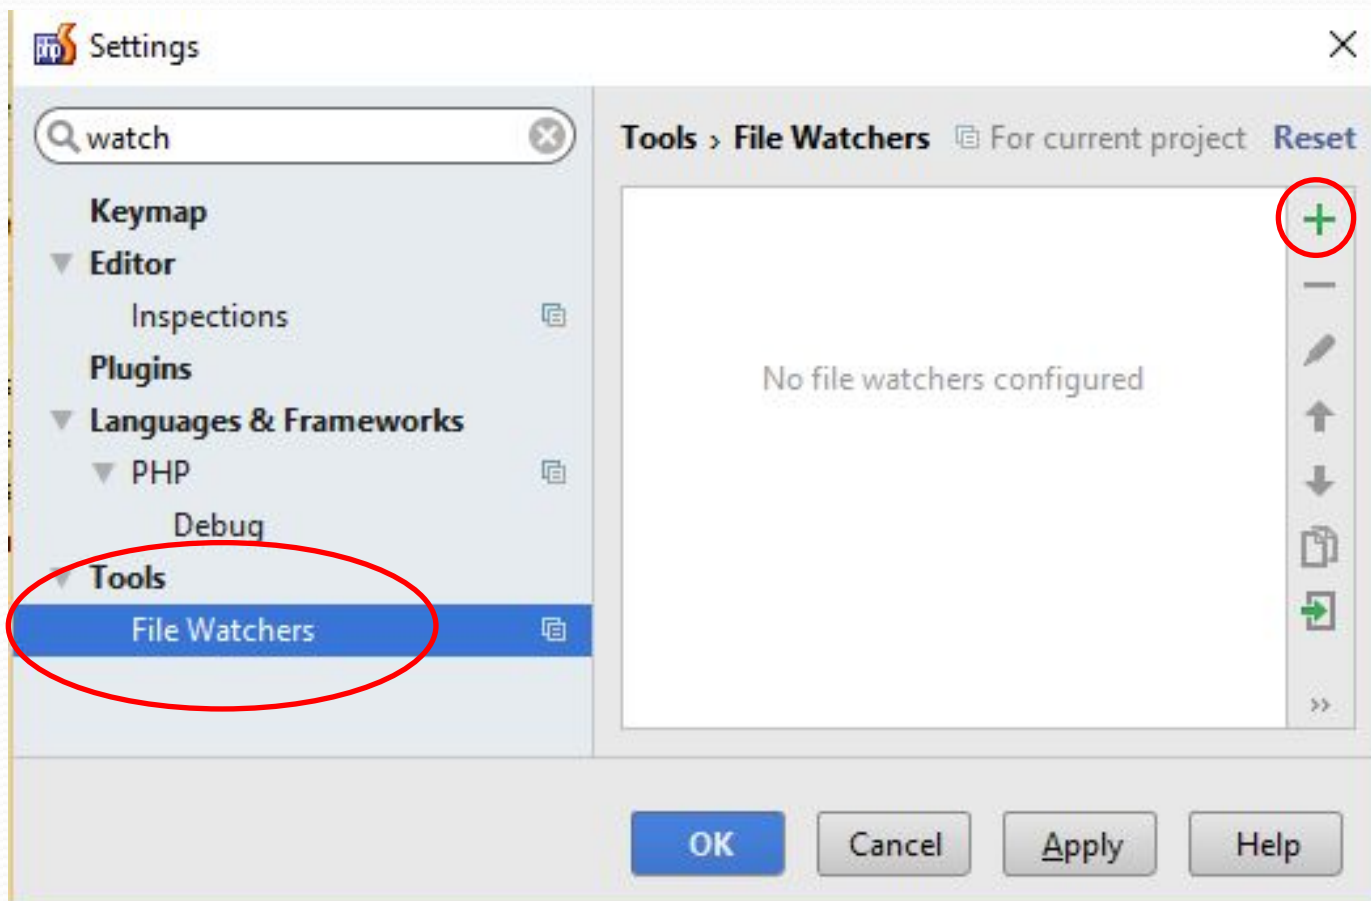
Settings

watch

Keymap
Editor
Inspections
Plugins
Languages & Frameworks
PHP
Debug
Tools
File Watchers

Tools › File Watchers For current project Reset

No file watchers configured

OK Cancel Apply Help